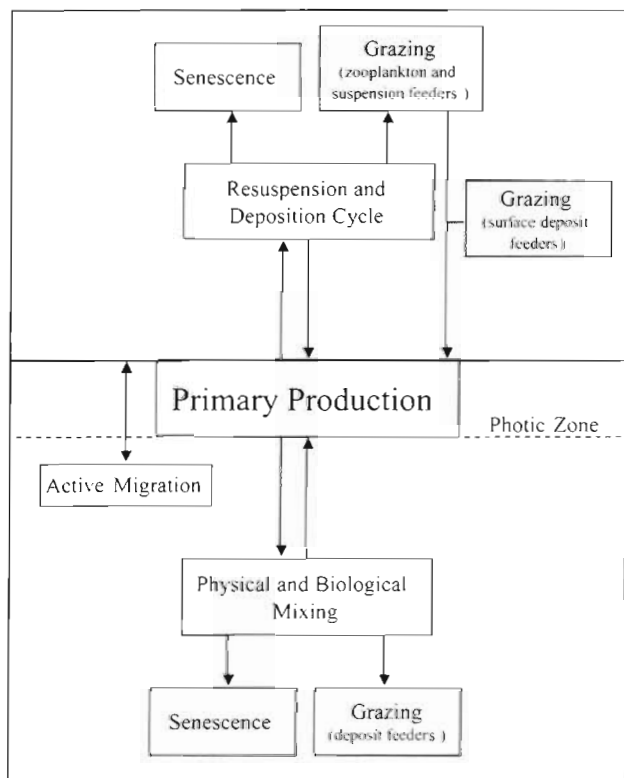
Senescence

Grazing
(zooplankton and suspension feeders )

Resuspension and Deposition Cycle

Grazing
(surface deposit feeders)

Primary Production

Photic Zone

Active Migration

Physical and Biological Mixing

Senescence

Grazing
(deposit feeders )